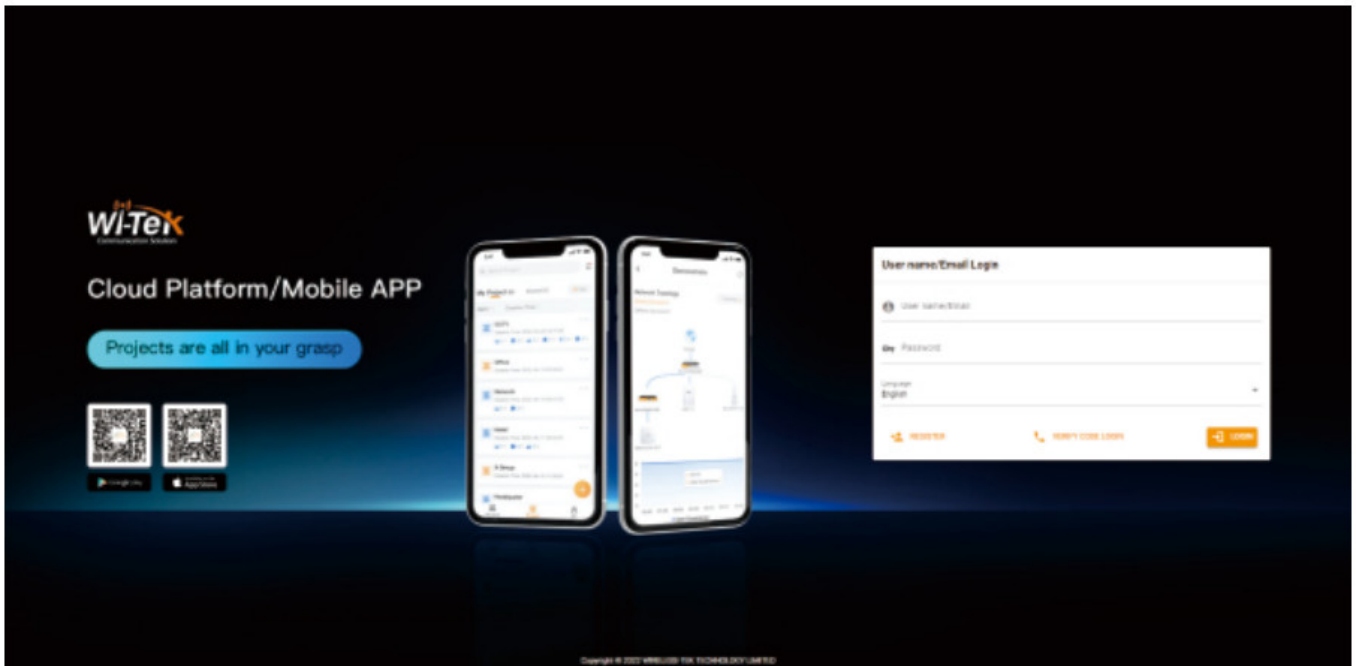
Wi-Tek
Communication Solution

Cloud Platform/Mobile APP

Projects are all in your grasp

Google play
App Store

User name/Email Login

User name/Email

Password

Language
English

REGISTER
VERIFY CODE LOGIN
LOGIN

Copyright © 2022 WIRELESS-TEK TECHNOLOGY LIMITED